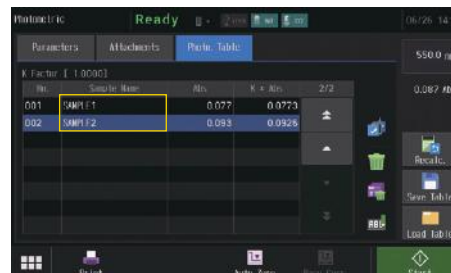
Photometric
Ready
06/26 14

Parameters
Attachments
Photo. Table

550.0 n

K Factor [ 1.0000]

| No. | Sample Name | Abs. | K × Abs. | 2/2 |
|---|---|---|---|---|
| 001 | SAMPLE1 | 0.077 | 0.0773 | |
| 002 | SAMPLE2 | 0.093 | 0.0926 | |

0.087 Ab

Recalc.
Save Table
Load Table

Print
Auto Zero
Start